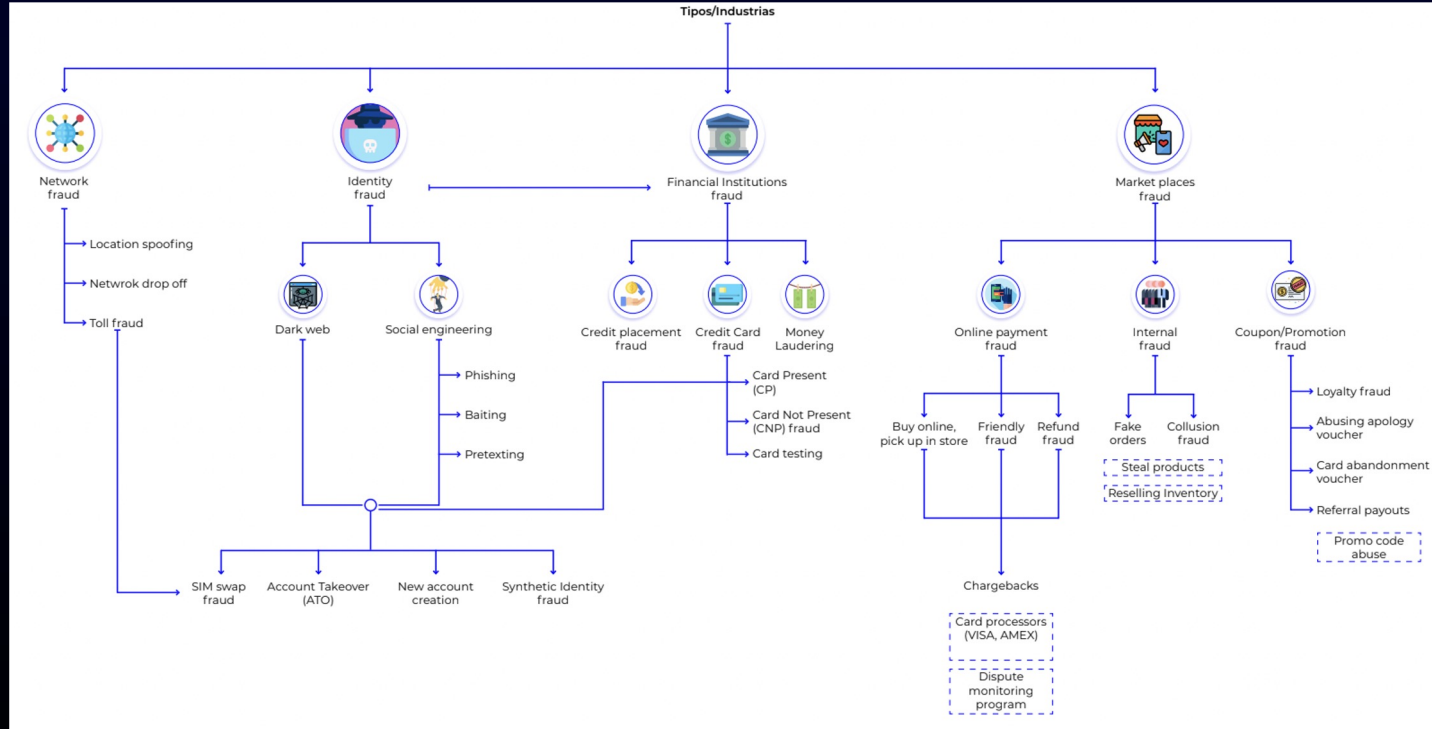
Tipos/Industrias

Network fraud

Location spoofing

Netwrok drop off

Toll fraud

Identity fraud

Dark web

Social engineering

Phishing

Baiting

Pretexting

SIM swap fraud

Account Takeover (ATO)

New account creation

Synthetic Identity fraud

Financial Institutions fraud

Credit placement fraud

Credit Card fraud

Money Laudering

Card Present (CP)

Card Not Present (CNP) fraud

Card testing

Market places fraud

Online payment fraud

Buy online, pick up in store

Friendly fraud

Refund fraud

Chargebacks

Card processors (VISA, AMEX)

Dispute monitoring program

Internal fraud

Fake orders

Collusion fraud

Steal products

Reselling Inventory

Coupon/Promotion fraud

Loyalty fraud

Abusing apology voucher

Card abandonment voucher

Referral payouts

Promo code abuse